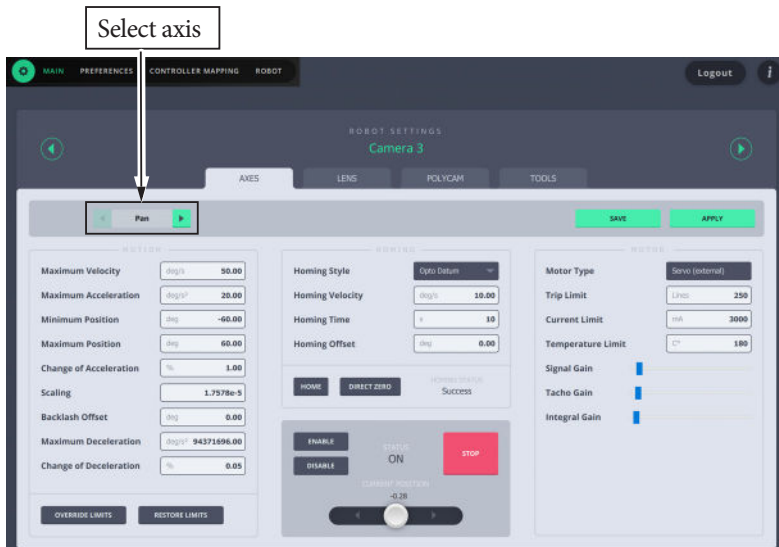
Select axis

MAIN PREFERENCES CONTROLLER MAPPING ROBOT

Logout

i

ROBOT SETTINGS

Camera 3

AXES LENS POLYCAM TOOLS

Pan

SAVE APPLY

MOTION

| | | |
|---|---|---|
| Maximum Velocity | deg/s | 50.00 |
| Maximum Acceleration | deg/s² | 20.00 |
| Minimum Position | deg | -60.00 |
| Maximum Position | deg | 60.00 |
| Change of Acceleration | % | 1.00 |
| Scaling | | 1.7578e-5 |
| Backlash Offset | deg | 0.00 |
| Maximum Deceleration | deg/s² | 94371696.00 |
| Change of Deceleration | % | 0.05 |

OVERRIDE LIMITS RESTORE LIMITS

HOMING

| | | |
|---|---|---|
| Homing Style | Opto Datum | |
| Homing Velocity | deg/s | 10.00 |
| Homing Time | s | 10 |
| Homing Offset | deg | 0.00 |

HOME DIRECT ZERO

HOMING STATUS
Success

ENABLE
DISABLE

STATUS
ON

STOP

CURRENT POSITION
-0.28

MOTOR

| | | |
|---|---|---|
| Motor Type | Servo (external) | |
| Trip Limit | Lines | 250 |
| Current Limit | mA | 3000 |
| Temperature Limit | C° | 180 |

Signal Gain
Tacho Gain
Integral Gain